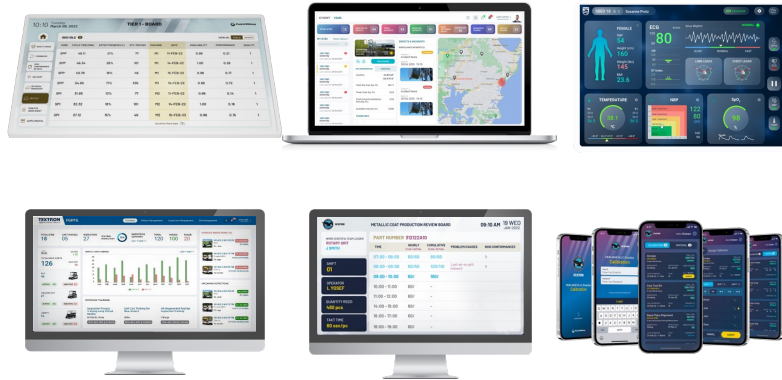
TIER 1 - BOARD

10:18

ECG
FEMALE
80
TEMPERATURE
NBP
SpO2
98

TEXTRON

METALLIC COAT PRODUCTION REVIEW BOARD
09:18 AM
18 WED
PART NUMBER F0113349
SHIFT
01
OPERATOR
L. YUSEF
QUANTITY REQD.
400 pcs
TAKT TIME
80 secs/pc
TIME
07:00 - 08:00
08:00 - 09:00
09:00 - 10:00
10:00 - 11:00
11:00 - 12:00
12:00 - 13:00
13:00 - 14:00